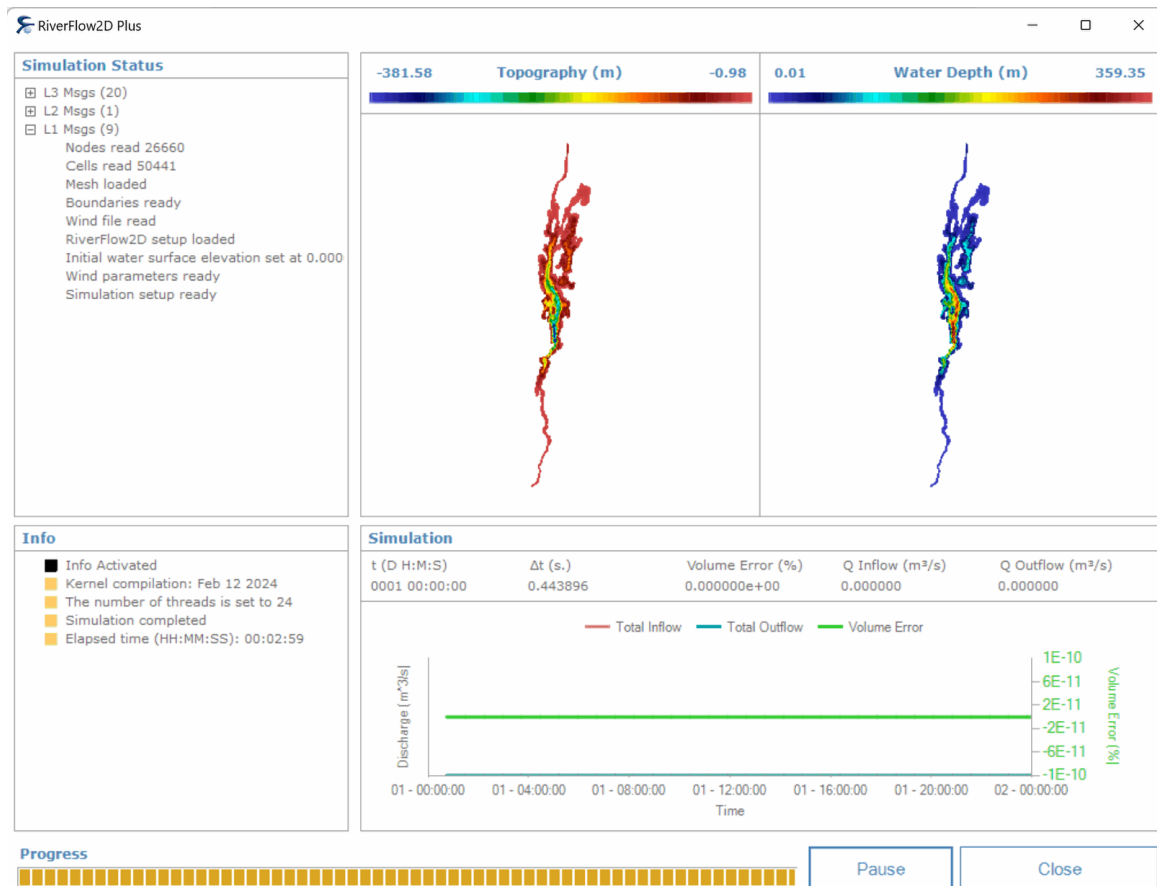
RiverFlow2D Plus

Simulation Status

L3 Msgs (20)
L2 Msgs (1)
L1 Msgs (9)
Nodes read 26660
Cells read 50441
Mesh loaded
Boundaries ready
Wind file read
RiverFlow2D setup loaded
Initial water surface elevation set at 0.000
Wind parameters ready
Simulation setup ready

-381.58 Topography (m) -0.98

0.01 Water Depth (m) 359.35

Info

Info Activated
Kernel compilation: Feb 12 2024
The number of threads is set to 24
Simulation completed
Elapsed time (HH:MM:SS): 00:02:59

Simulation

| t (D H:M:S) | Δt (s.) | Volume Error (%) | Q Inflow (m³/s) | Q Outflow (m³/s) |
|---|---|---|---|---|
| 0001 00:00:00 | 0.443896 | 0.000000e+00 | 0.000000 | 0.000000 |

Total Inflow Total Outflow Volume Error

Discharge [m^3/s]

1E-10
6E-11
2E-11
-2E-11
-6E-11
-1E-10

Volume Error [%]

01 - 00:00:00 01 - 04:00:00 01 - 08:00:00 01 - 12:00:00 01 - 16:00:00 01 - 20:00:00 02 - 00:00:00

Time

Progress

Pause

Close